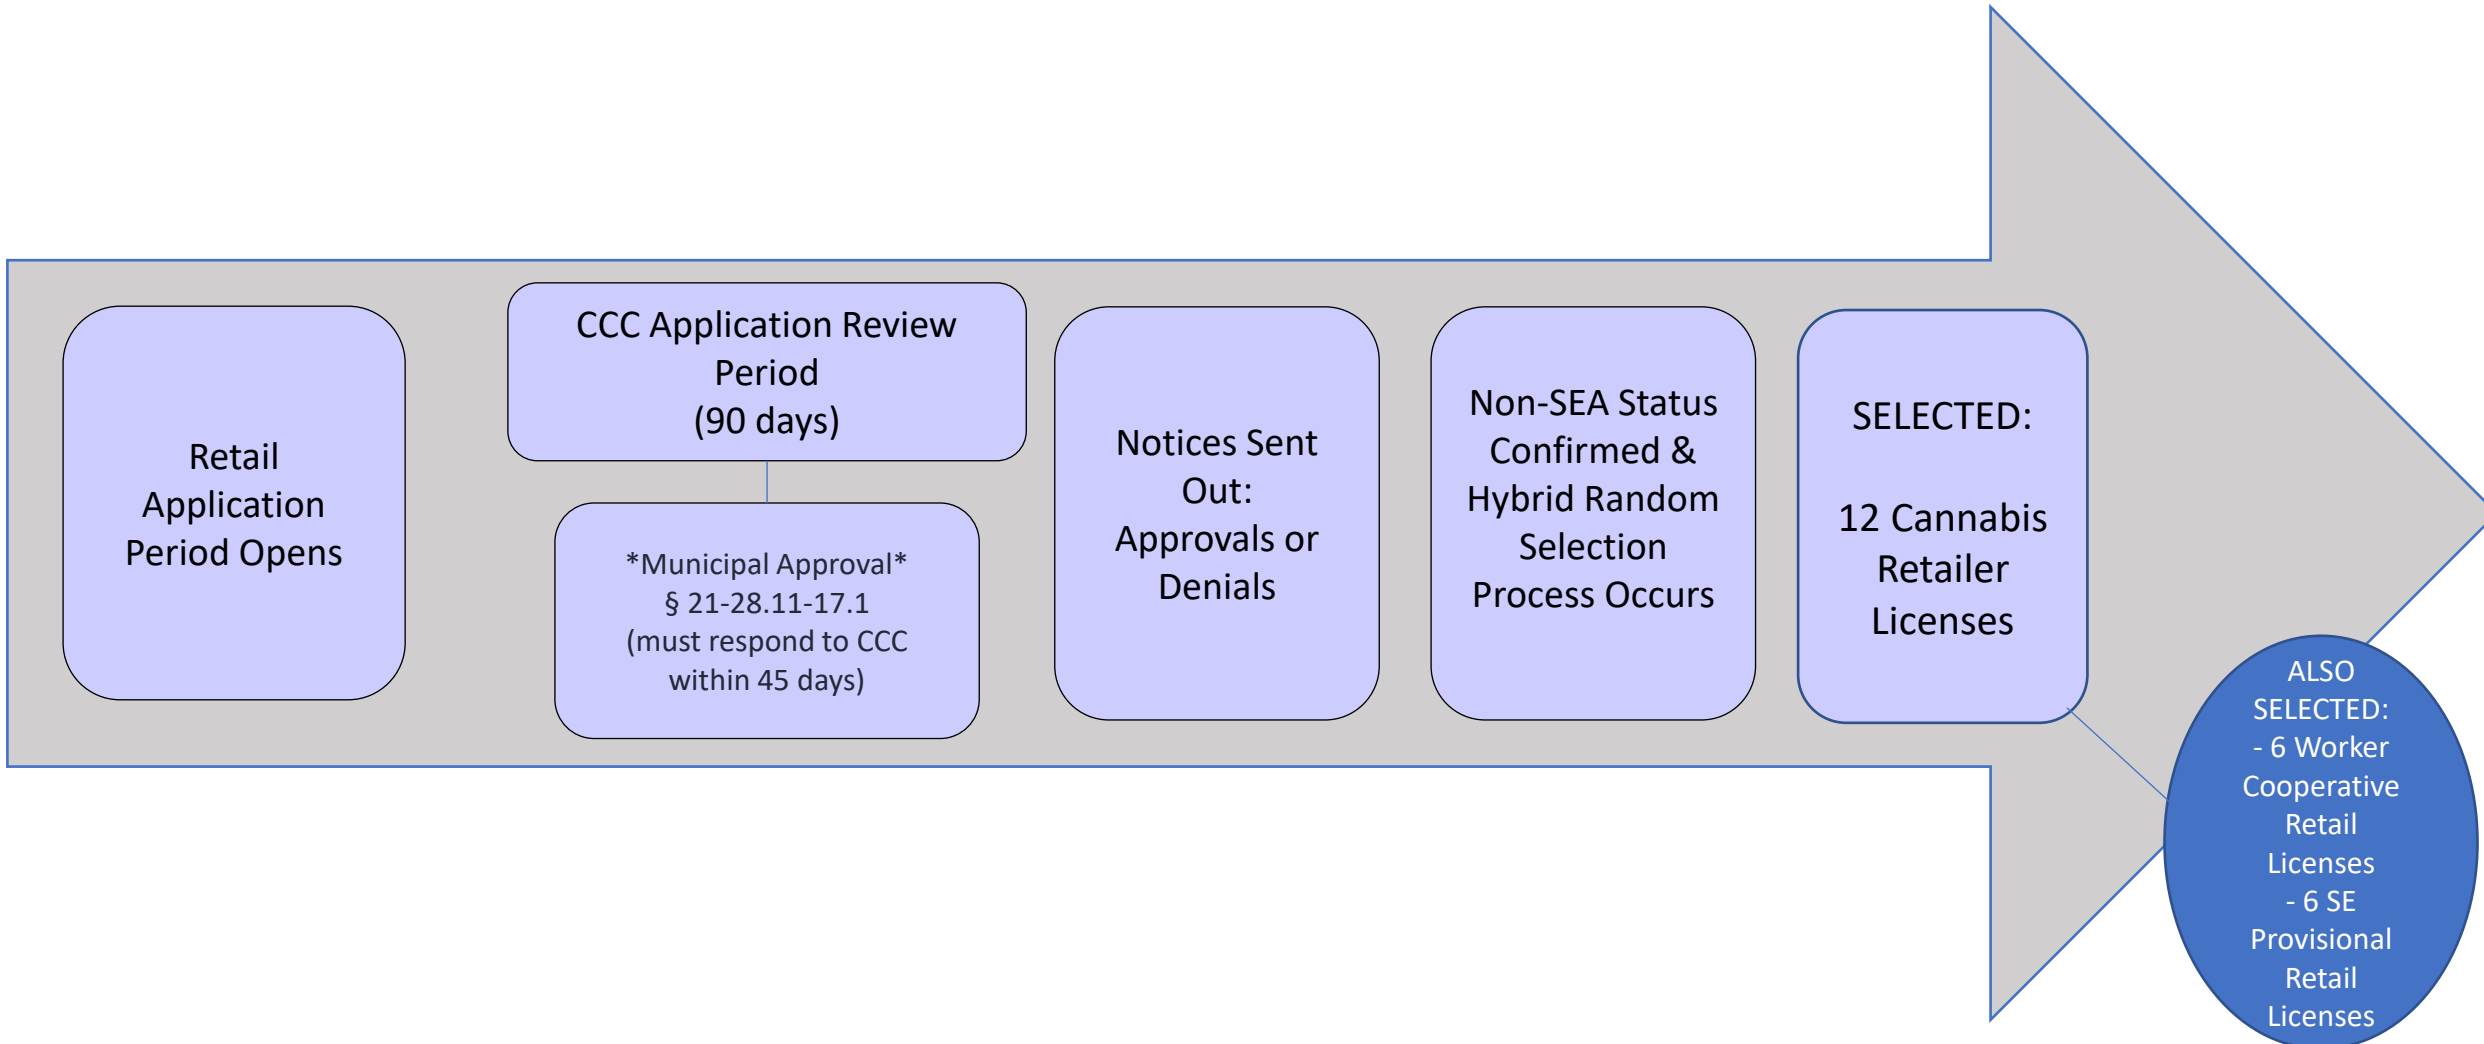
Retail Application Period Opens

CCC Application Review Period (90 days)

*Municipal Approval* § 21-28.11-17.1 (must respond to CCC within 45 days)

Notices Sent Out: Approvals or Denials

Non-SEA Status Confirmed & Hybrid Random Selection Process Occurs

SELECTED:

12 Cannabis Retailer Licenses

ALSO SELECTED:
- 6 Worker Cooperative Retail Licenses
- 6 SE Provisional Retail Licenses